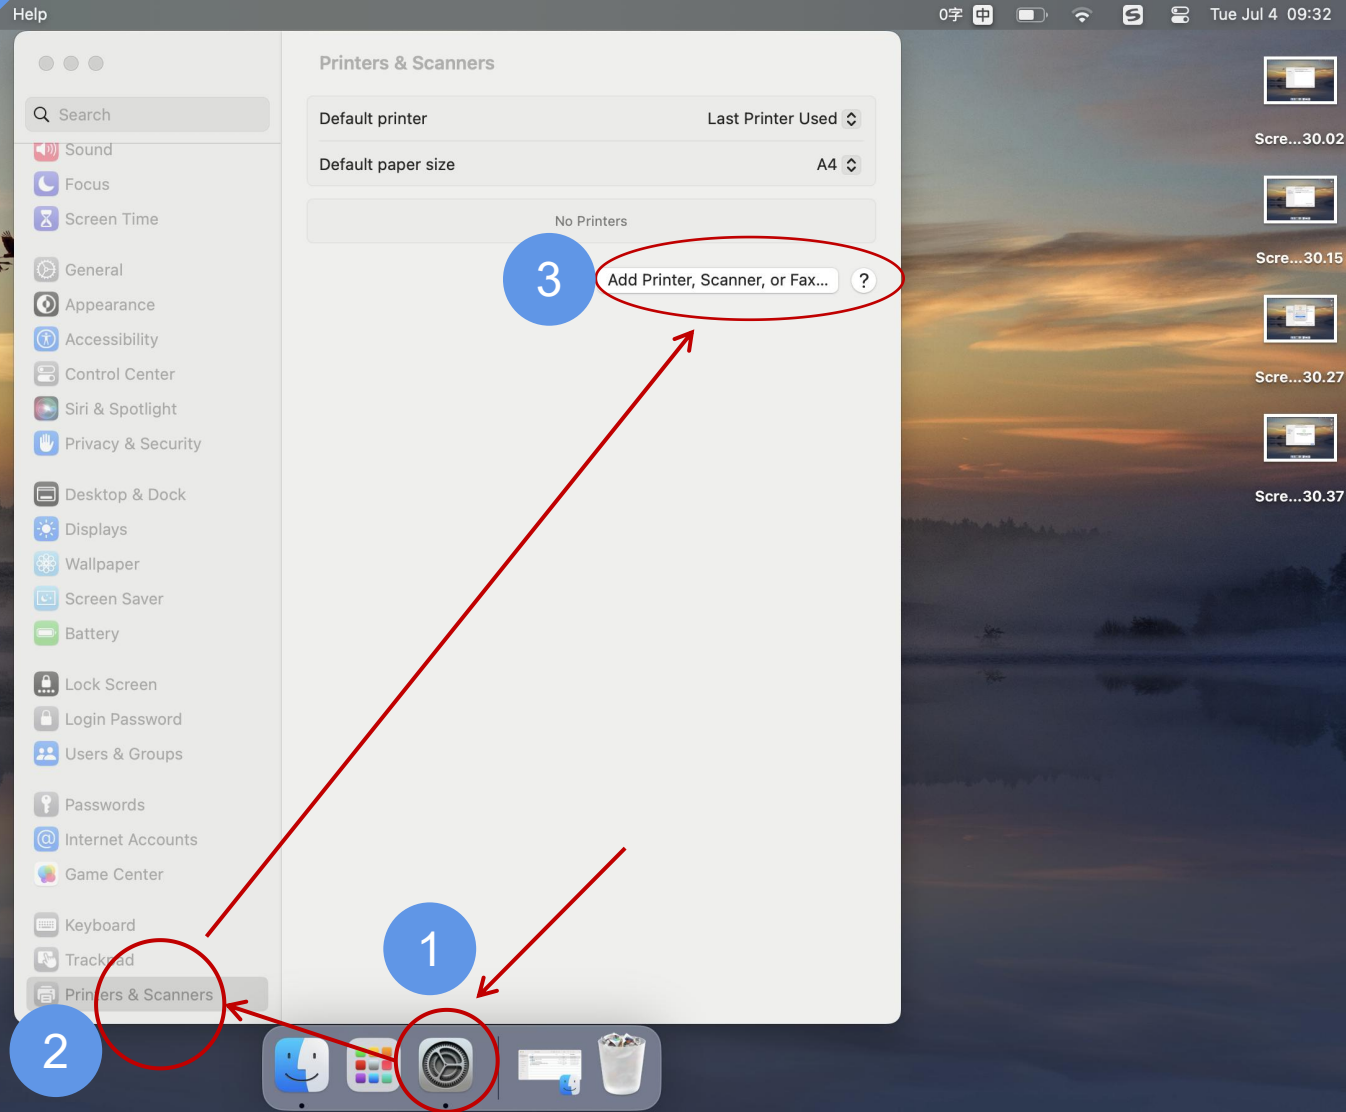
Help

0字 中 Tue Jul 4 09:32

Search

Sound
Focus
Screen Time
General
Appearance
Accessibility
Control Center
Siri & Spotlight
Privacy & Security
Desktop & Dock
Displays
Wallpaper
Screen Saver
Battery
Lock Screen
Login Password
Users & Groups
Passwords
Internet Accounts
Game Center
Keyboard
Trackpad
Printers & Scanners

Printers & Scanners

Default printer Last Printer Used
Default paper size A4

No Printers

3

Add Printer, Scanner, or Fax...

?

1

2

Scre...30.02
Scre...30.15
Scre...30.27
Scre...30.37